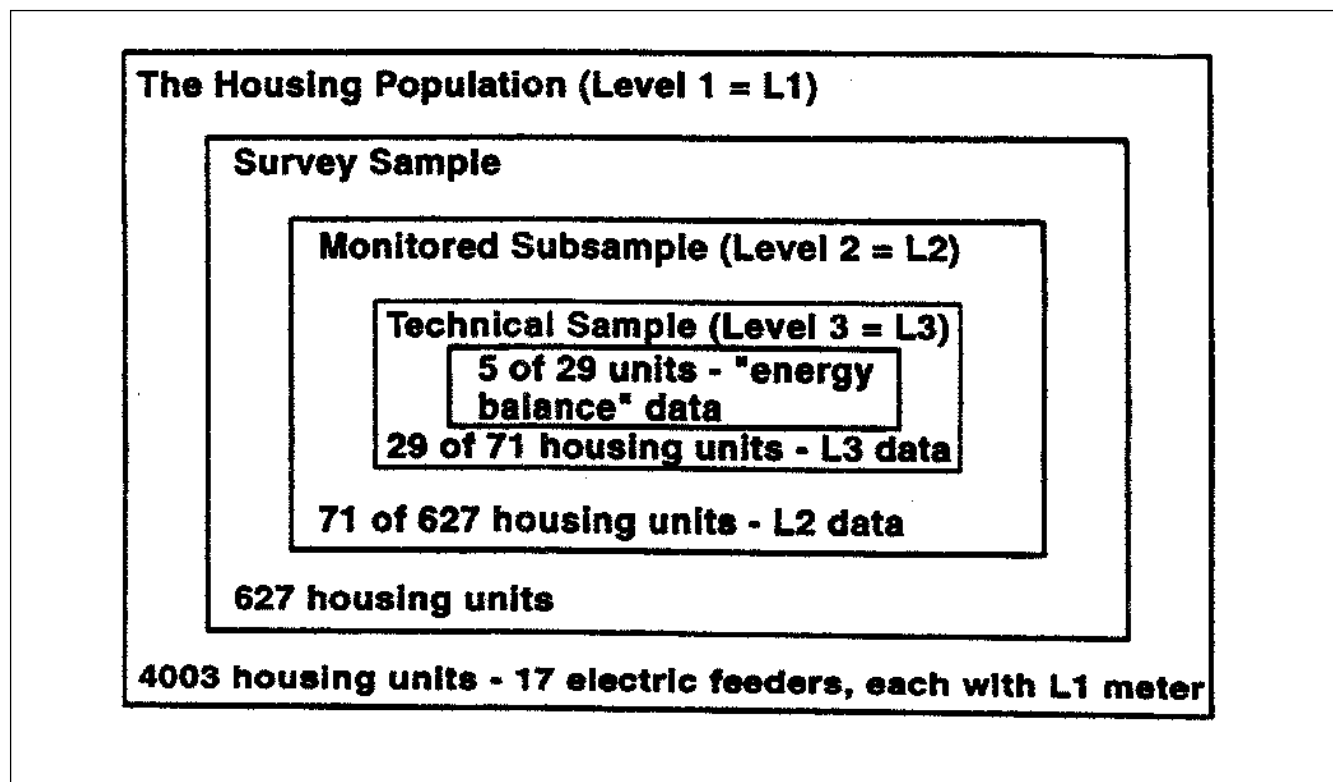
The Housing Population (Level 1 = L1)

Survey Sample

Monitored Subsample (Level 2 = L2)

Technical Sample (Level 3 = L3)

5 of 29 units - "energy balance" data

29 of 71 housing units - L3 data

71 of 627 housing units - L2 data

627 housing units

4003 housing units - 17 electric feeders, each with L1 meter